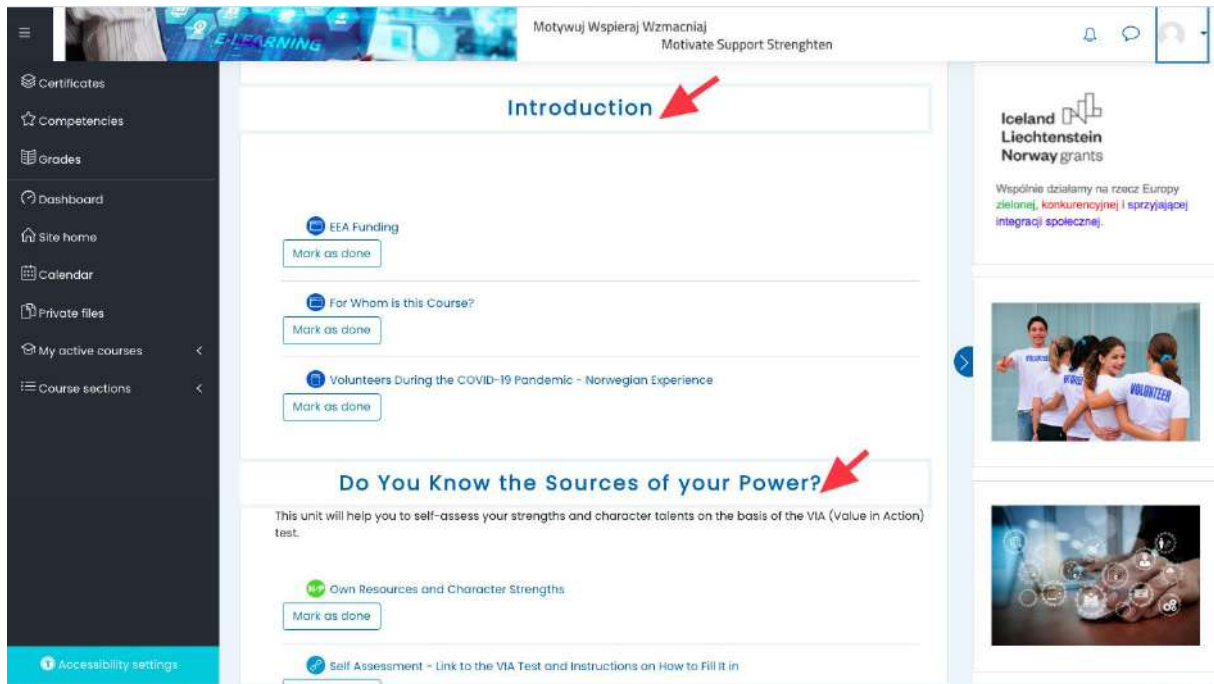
E-LEARNING

Motywuj Wspieraj Wzmacniaj
Motivate Support Strenghten

Certificates
Competencies
Grades
Dashboard
Site home
Calendar
Private files
My active courses
Course sections

Accessibility settings

Introduction

EEA Funding
Mark as done

For Whom is this Course?
Mark as done

Volunteers During the COVID-19 Pandemic - Norwegian Experience
Mark as done

Do You Know the Sources of your Power?

This unit will help you to self-assess your strengths and character talents on the basis of the VIA (Value in Action) test.

Own Resources and Character Strengths
Mark as done

Self Assessment - Link to the VIA Test and Instructions on How to Fill It in

Iceland
Liechtenstein
Norway grants

Wspólnie działamy na rzecz Europy zielonej, konkurencyjnej i sprzyjającej integracji społecznej.

VOLUNTEER